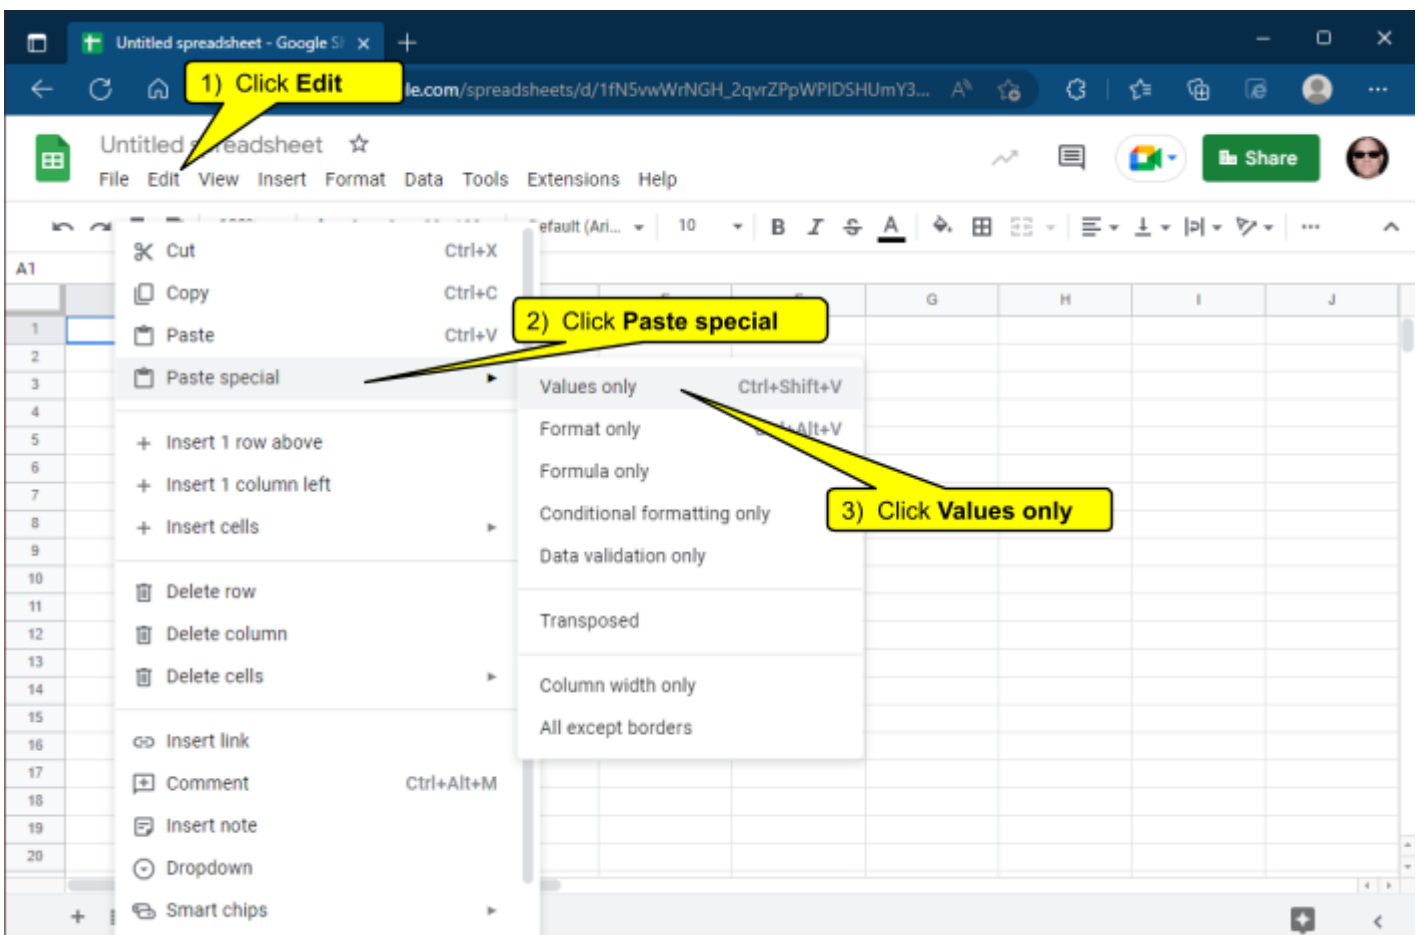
Untitled spreadsheet - Google Sl

1) Click Edit

le.com/spreadsheets/d/1fN5vwWrNGH_2qvrZPpWPIDSHUmY3...

Untitled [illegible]readsheet

File Edit View Insert Format Data Tools Extensions Help

Share

efault (Ari... 10 B I S A

A1

Cut Ctrl+X
Copy Ctrl+C
Paste Ctrl+V
Paste special

Insert 1 row above
Insert 1 column left
Insert cells

Delete row
Delete column
Delete cells

Insert link
Comment Ctrl+Alt+M
Insert note
Dropdown
Smart chips

2) Click Paste special

Values only Ctrl+Shift+V
Format only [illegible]+Alt+V
Formula only
Conditional formatting only
Data validation only

Transposed

Column width only
All except borders

3) Click Values only

G H I J

1 2 3 4 5 6 7 8 9 10 11 12 13 14 15 16 17 18 19 20